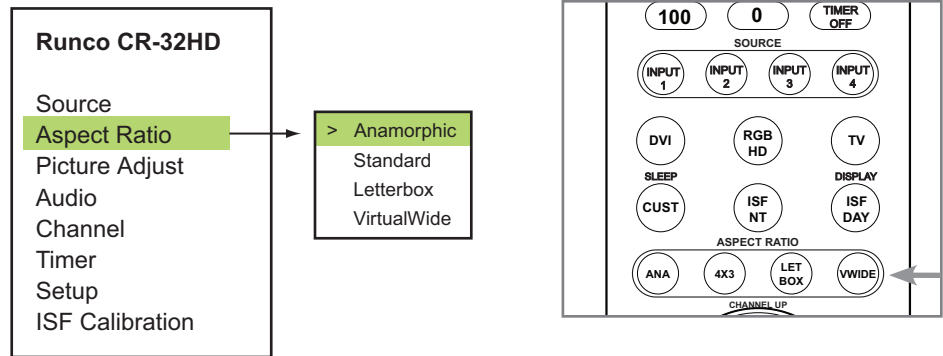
Runco CR-32HD

Source
Aspect Ratio
Picture Adjust
Audio
Channel
Timer
Setup
ISF Calibration

> Anamorphic
Standard
Letterbox
VirtualWide

100
0
TIMER OFF
SOURCE
INPUT 1
INPUT 2
INPUT 3
INPUT 4
DVI
RGB HD
TV
SLEEP
DISPLAY
CUST
ISF NT
ISF DAY
ASPECT RATIO
ANA
4X3
LET BOX
VWIDE
CHANNEL UP